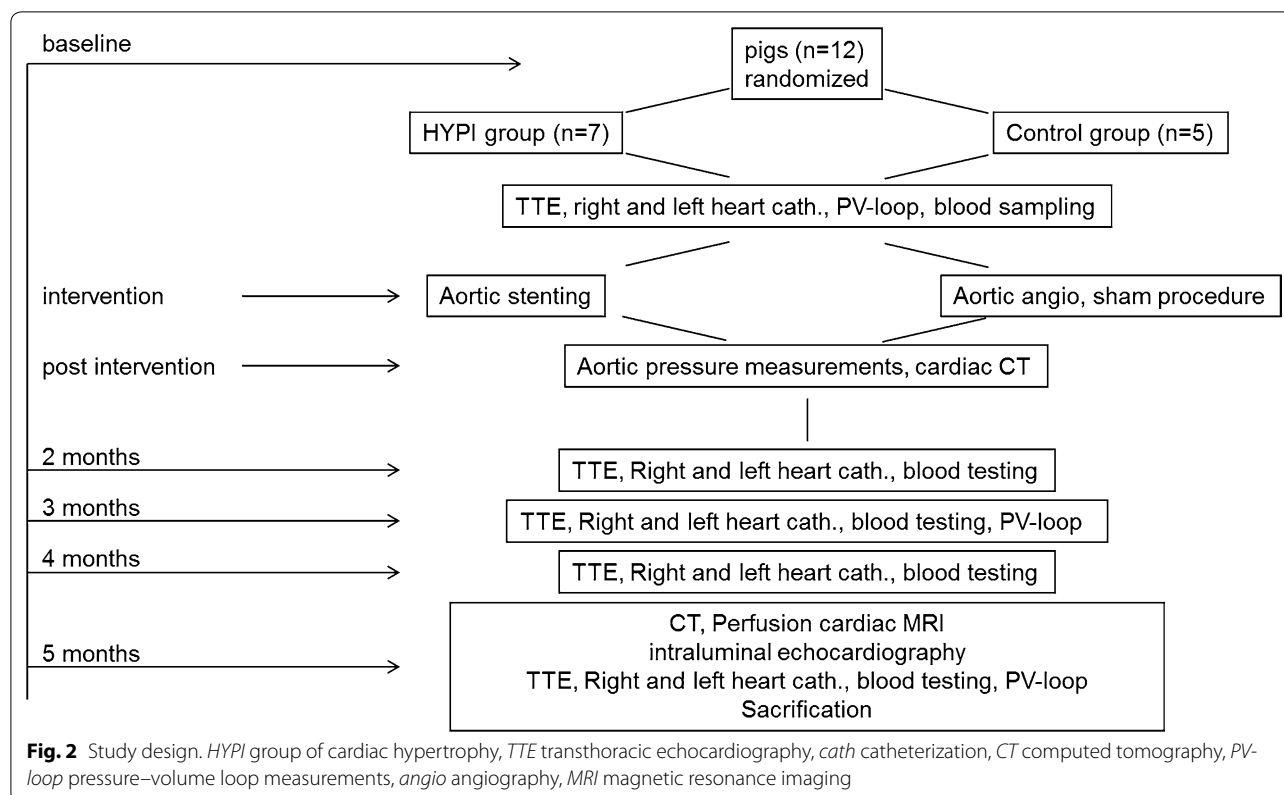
baseline

pigs (n=12)
randomized

HYPI group (n=7)

Control group (n=5)

TTE, right and left heart cath., PV-loop, blood sampling

intervention

Aortic stenting

Aortic angio, sham procedure

post intervention

Aortic pressure measurements, cardiac CT

2 months

TTE, Right and left heart cath., blood testing

3 months

TTE, Right and left heart cath., blood testing, PV-loop

4 months

TTE, Right and left heart cath., blood testing

5 months

CT, Perfusion cardiac MRI
intraluminal echocardiography
TTE, Right and left heart cath., blood testing, PV-loop
Sacrification

Fig. 2 Study design. HYPI group of cardiac hypertrophy, TTE transthoracic echocardiography, cath catheterization, CT computed tomography, PV-loop pressure–volume loop measurements, angio angiography, MRI magnetic resonance imaging